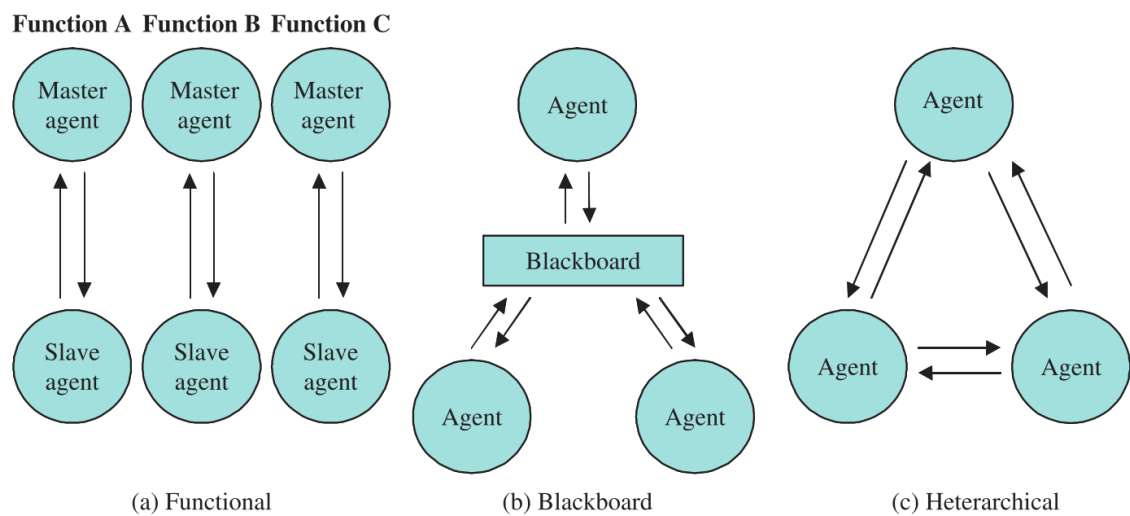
Function A Function B Function C

Master agent

Master agent

Master agent

Slave agent

Slave agent

Slave agent

(a) Functional

Agent

Blackboard

Agent

Agent

(b) Blackboard

Agent

Agent

Agent

(c) Heterarchical